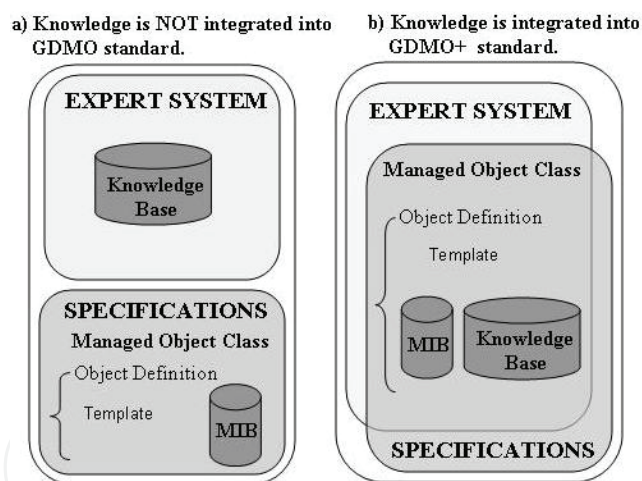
a) Knowledge is NOT integrated into GDMO standard.

EXPERT SYSTEM

Knowledge Base

SPECIFICATIONS

Managed Object Class

Object Definition

Template

MIB

b) Knowledge is integrated into GDMO+ standard.

EXPERT SYSTEM

Managed Object Class

Object Definition

Template

MIB

Knowledge Base

SPECIFICATIONS